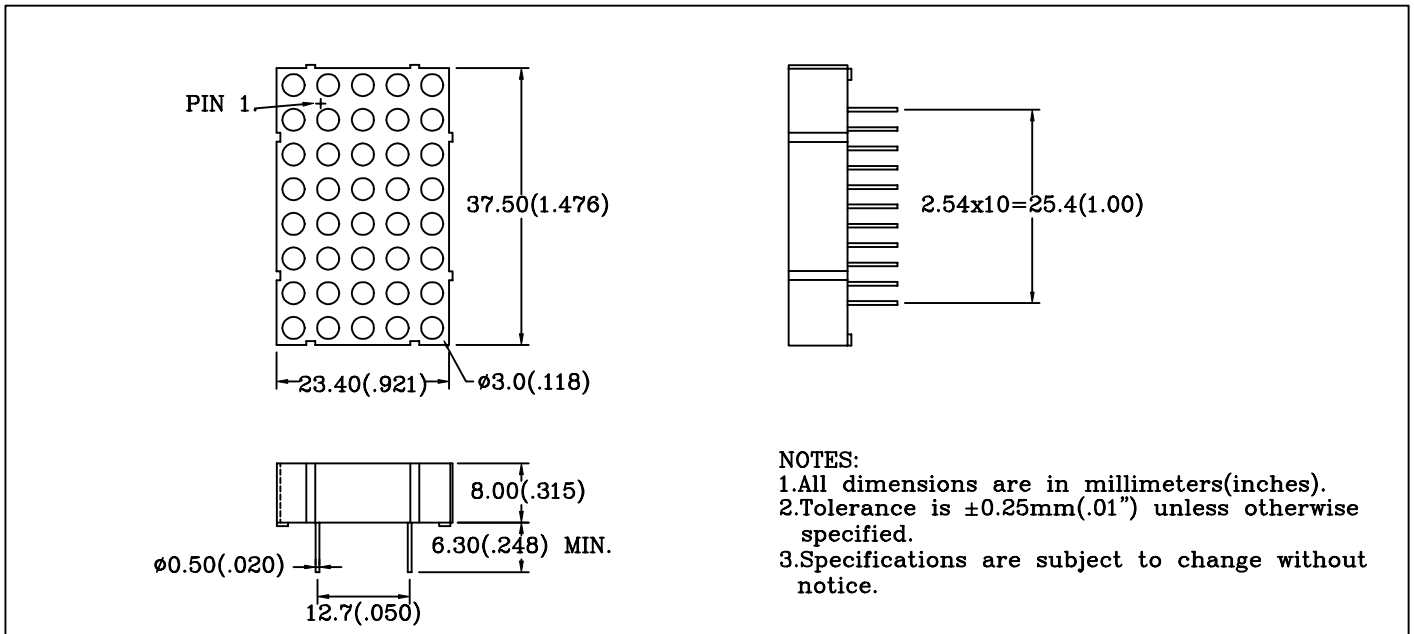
PIN 1

37.50(1.476)

23.40(.921)

ø3.0(.118)

2.54x10=25.4(1.00)

8.00(.315)

6.30(.248) MIN.

ø0.50(.020)

12.7(.050)

NOTES:
1.All dimensions are in millimeters(inches).
2.Tolerance is ±0.25mm(.01") unless otherwise specified.
3.Specifications are subject to change without notice.